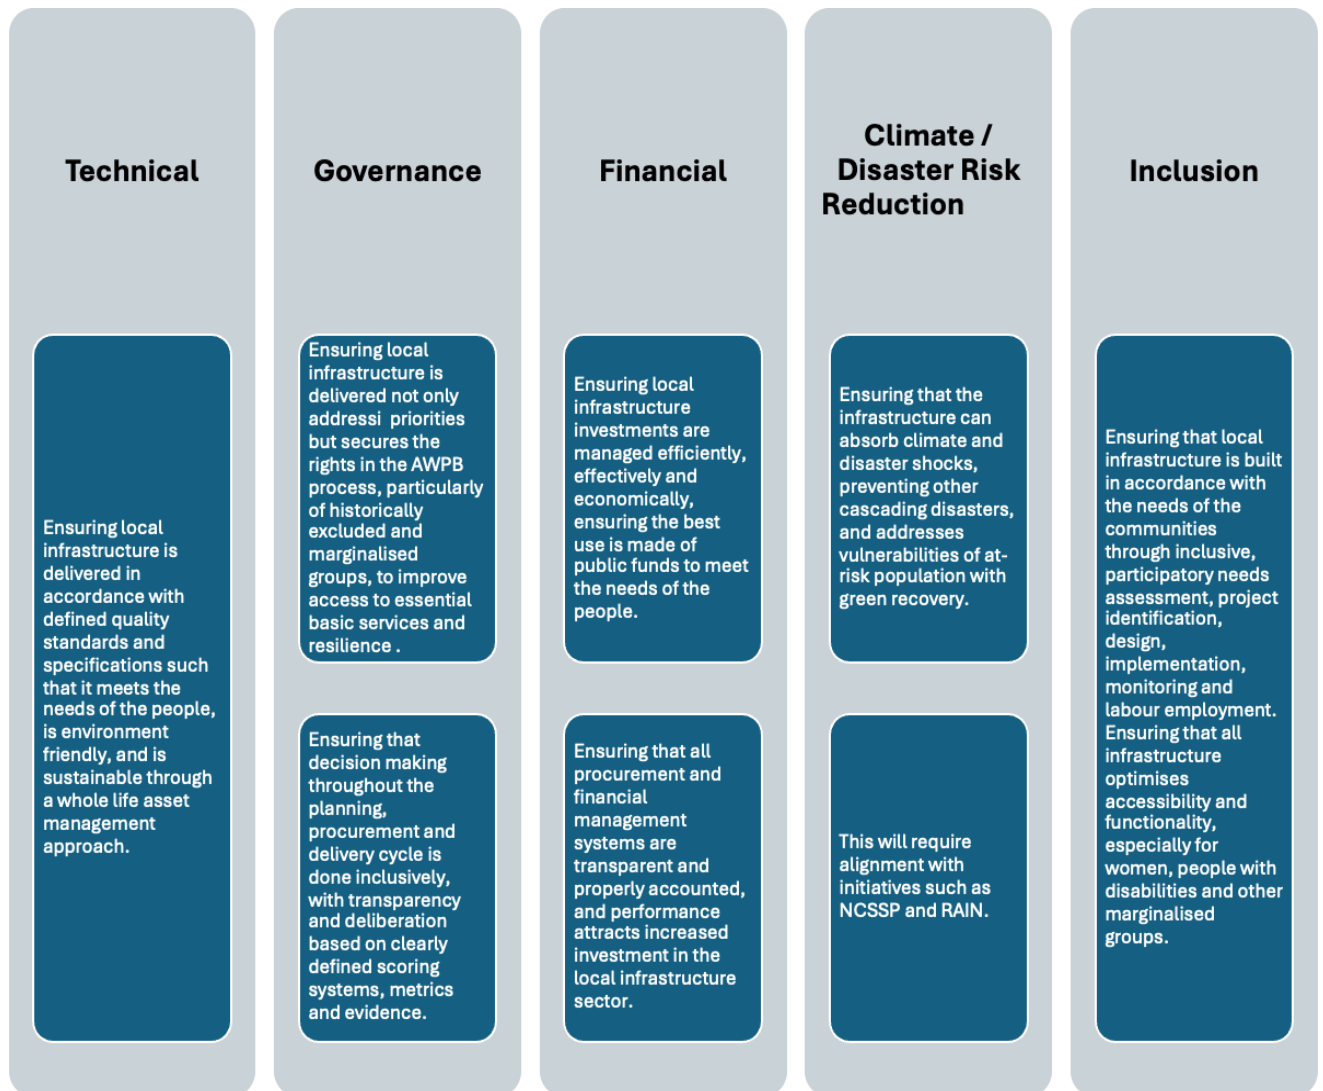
Technical

Ensuring local infrastructure is delivered in accordance with defined quality standards and specifications such that it meets the needs of the people, is environment friendly, and is sustainable through a whole life asset management approach.

Governance

Ensuring local infrastructure is delivered not only addressi priorities but secures the rights in the AWPB process, particularly of historically excluded and marginalised groups, to improve access to essential basic services and resilience .

Ensuring that decision making throughout the planning, procurement and delivery cycle is done inclusively, with transparency and deliberation based on clearly defined scoring systems, metrics and evidence.

Financial

Ensuring local infrastructure investments are managed efficiently, effectively and economically, ensuring the best use is made of public funds to meet the needs of the people.

Ensuring that all procurement and financial management systems are transparent and properly accounted, and performance attracts increased investment in the local infrastructure sector.

Climate / Disaster Risk Reduction

Ensuring that the infrastructure can absorb climate and disaster shocks, preventing other cascading disasters, and addresses vulnerabilities of at-risk population with green recovery.

This will require alignment with initiatives such as NCSSP and RAIN.

Inclusion

Ensuring that local infrastructure is built in accordance with the needs of the communities through inclusive, participatory needs assessment, project identification, design, implementation, monitoring and labour employment. Ensuring that all infrastructure optimises accessibility and functionality, especially for women, people with disabilities and other marginalised groups.